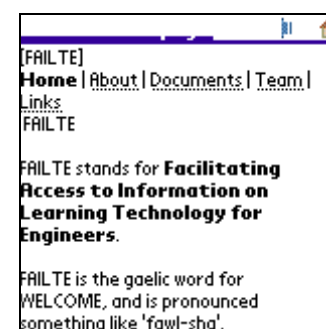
[FAILTE]
**Home** | About | Documents | Team | Links
FAILTE

FAILTE stands for **Facilitating Access to Information on Learning Technology for Engineers**.

FAILTE is the gaelic word for WELCOME, and is pronounced something like 'fawl-sha'.